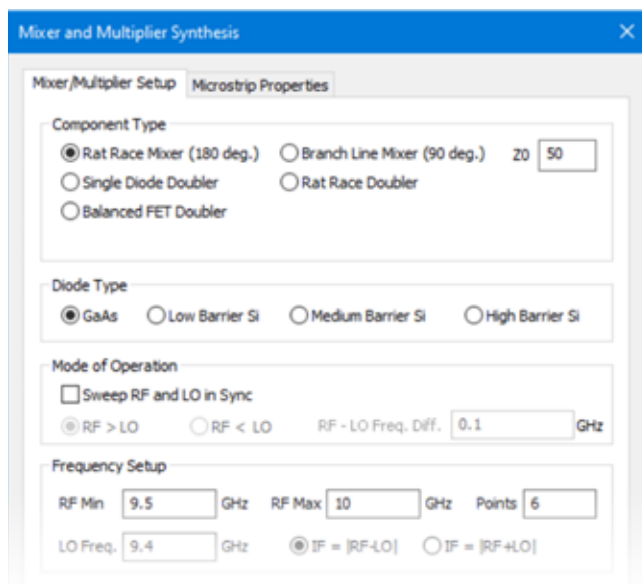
Mixer and Multiplier Synthesis

Mixer/Multiplier Setup
Microstrip Properties

Component Type
Rat Race Mixer (180 deg.)
Branch Line Mixer (90 deg.)
Z0 50
Single Diode Doubler
Rat Race Doubler
Balanced FET Doubler

Diode Type
GaAs
Low Barrier Si
Medium Barrier Si
High Barrier Si

Mode of Operation
Sweep RF and LO in Sync
RF > LO
RF < LO
RF - LO Freq. Diff. 0.1 GHz

Frequency Setup
RF Min 9.5 GHz
RF Max 10 GHz
Points 6
LO Freq. 9.4 GHz
IF = |RF-LO|
IF = |RF+LO|